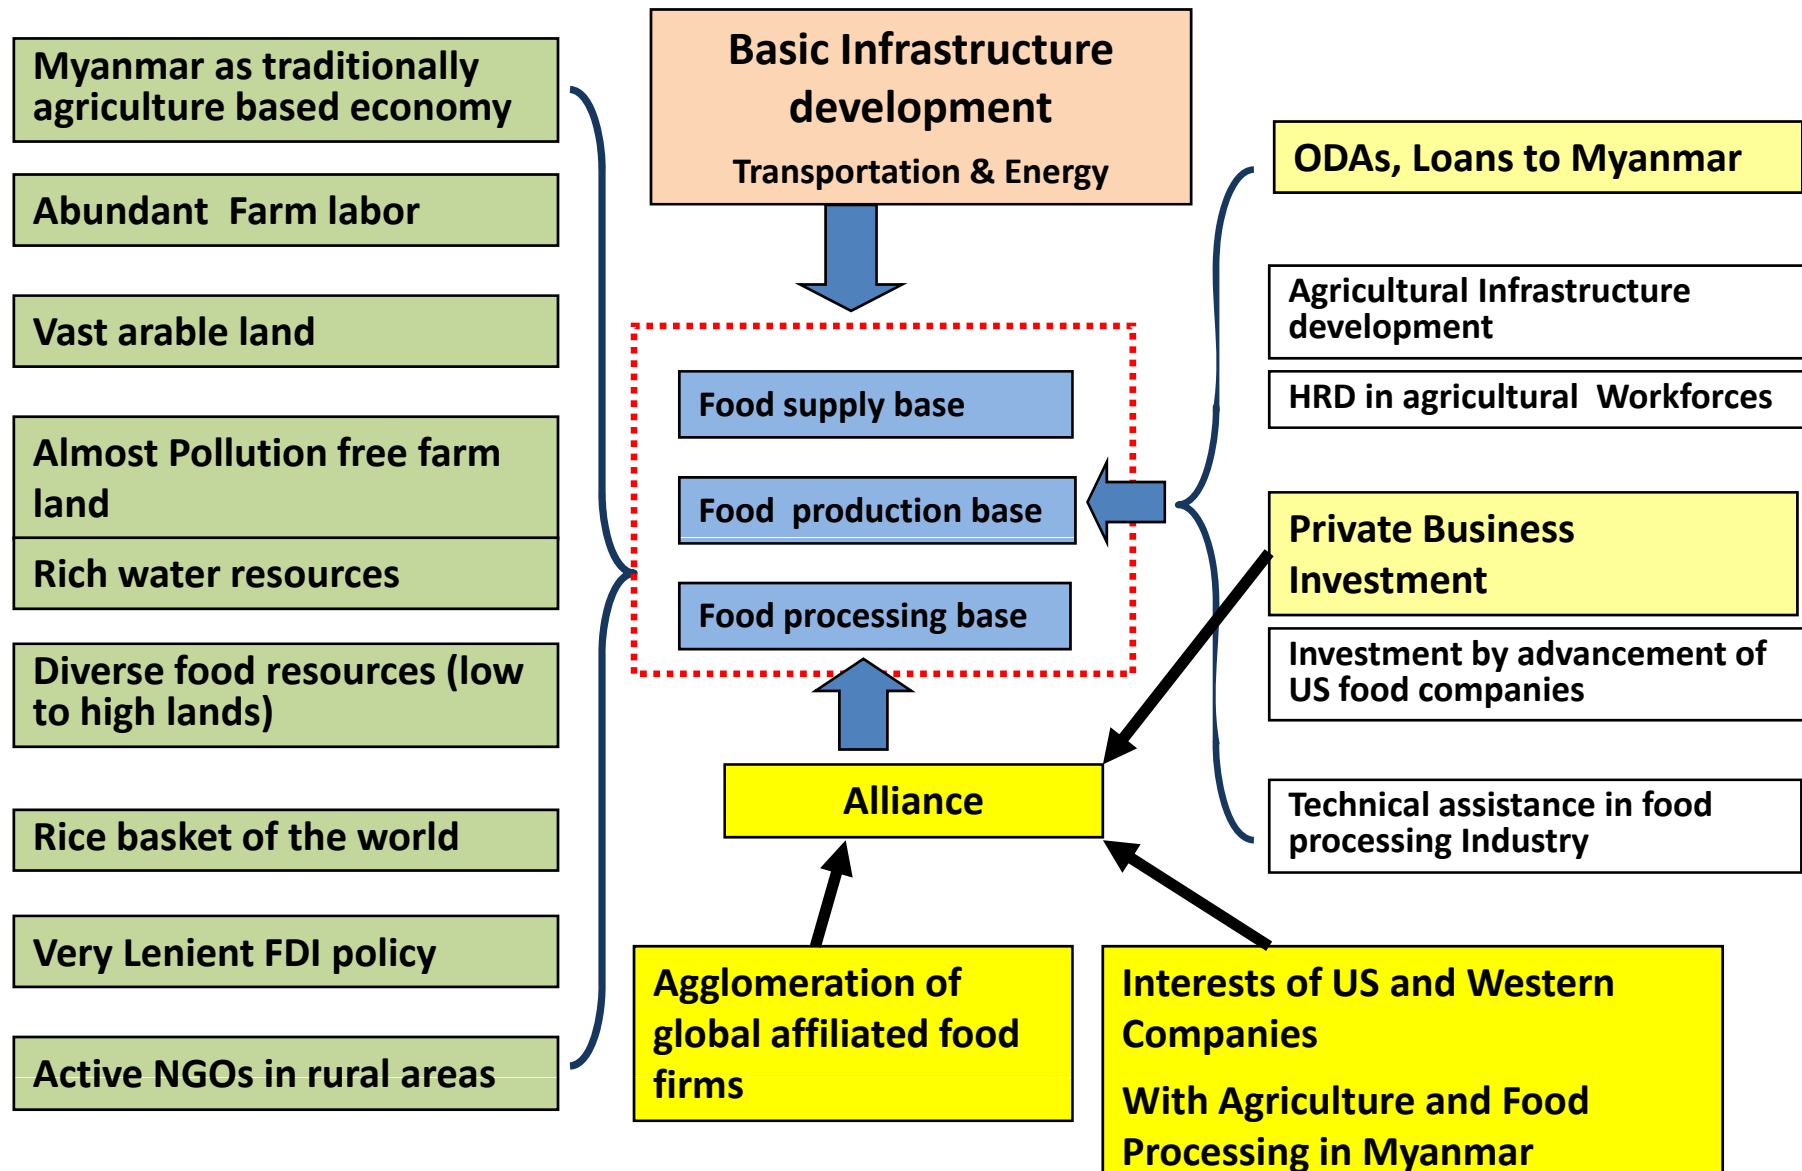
Myanmar as traditionally agriculture based economy

Abundant Farm labor

Vast arable land

Almost Pollution free farm land

Rich water resources

Diverse food resources (low to high lands)

Rice basket of the world

Very Lenient FDI policy

Active NGOs in rural areas

Basic Infrastructure development

Transportation & Energy

Food supply base

Food production base

Food processing base

Alliance

Agglomeration of global affiliated food firms

Interests of US and Western Companies

With Agriculture and Food Processing in Myanmar

ODAs, Loans to Myanmar

Agricultural Infrastructure development

HRD in agricultural Workforces

Private Business Investment

Investment by advancement of US food companies

Technical assistance in food processing Industry